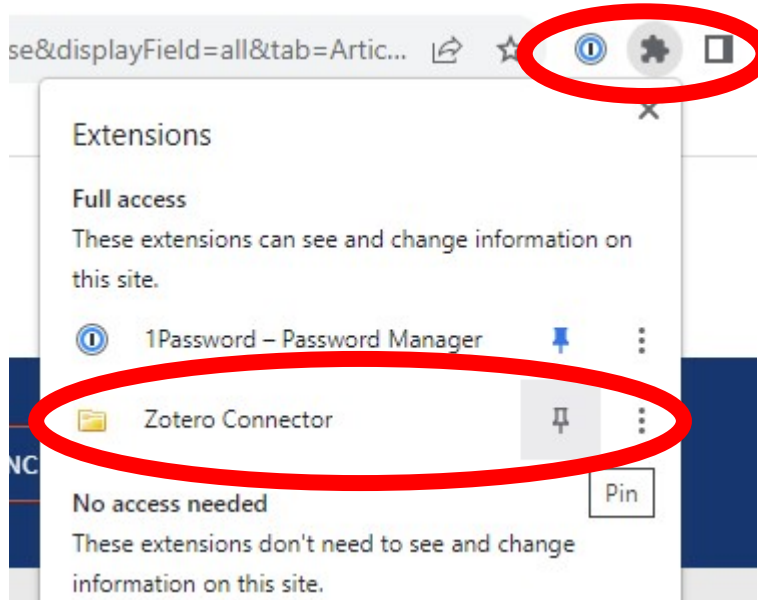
se&displayField=all&tab=Artic...

Extensions

Full access

These extensions can see and change information on this site.

1Password – Password Manager

Zotero Connector

NC

Pin

No access needed

These extensions don't need to see and change information on this site.